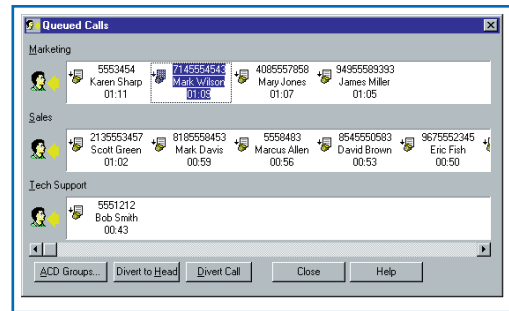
Queued Calls

Marketing

5553454
Karen Sharp
01:11

7145554543
Mark Wilson
01:09

4085557858
Mary Jones
01:07

94955589393
James Miller
01:05

Sales

2135553457
Scott Green
01:02

8185558453
Mark Davis
00:59

5558483
Marcus Allen
00:56

8545550583
David Brown
00:53

9675552345
Eric Fish
00:50

Tech Support

5551212
Bob Smith
00:43

ACD Groups... | Divert to Head | Divert Call | Close | Help